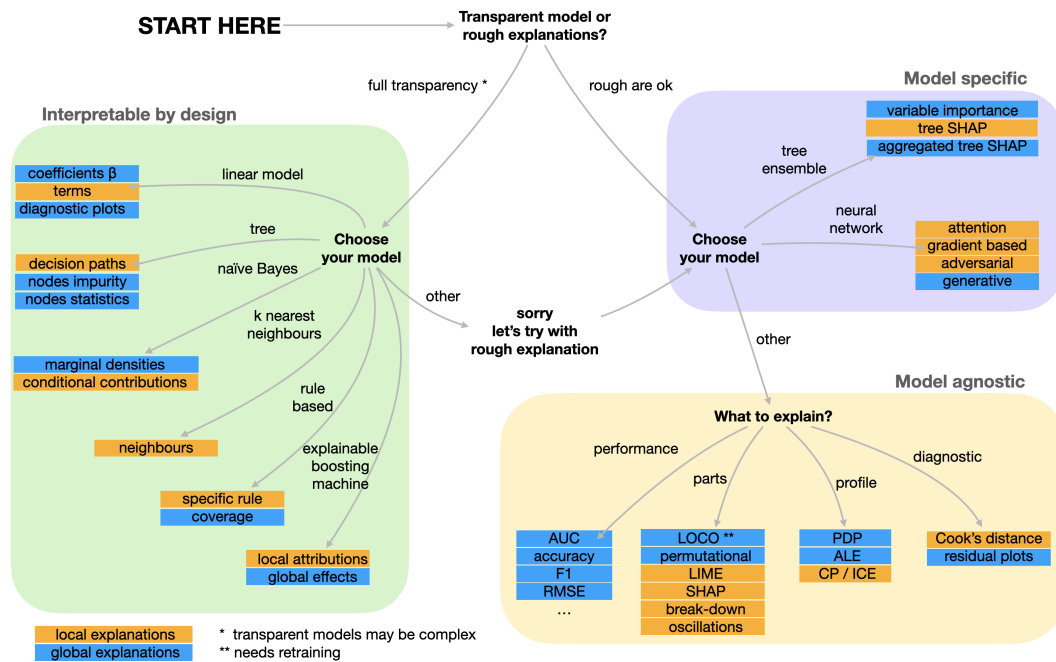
START HERE

Transparent model or rough explanations?

full transparency *

rough are ok

Interpretable by design

Model specific

coefficients β
terms
diagnostic plots

linear model

tree

Choose your model

decision paths
nodes impurity
nodes statistics

naïve Bayes

k nearest neighbours

marginal densities
conditional contributions

rule based

neighbours

explainable boosting machine

specific rule
coverage

local attributions
global effects

other

sorry let's try with rough explanation

tree ensemble

variable importance
tree SHAP
aggregated tree SHAP

neural network

Choose your model

attention
gradient based
adversarial
generative

other

Model agnostic

What to explain?

performance

parts

profile

diagnostic

AUC
accuracy
F1
RMSE
...

LOCO **
permutational
LIME
SHAP
break-down
oscillations

PDP
ALE
CP / ICE

Cook's distance
residual plots

local explanations
global explanations

* transparent models may be complex
** needs retraining